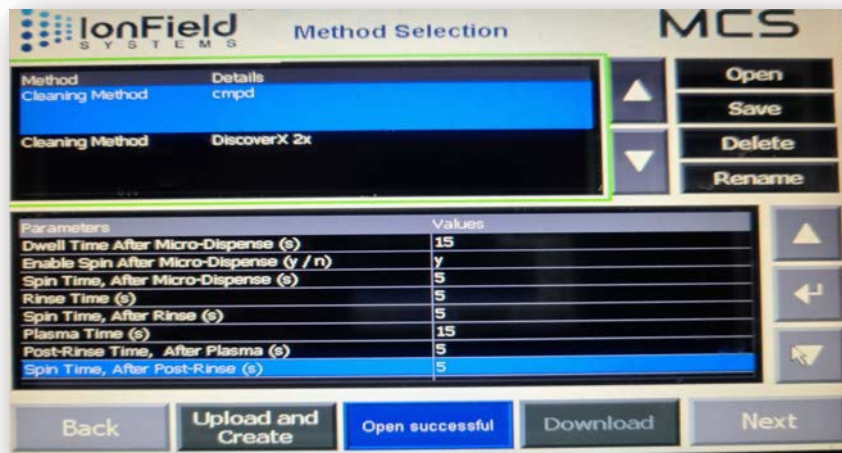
IonField SYSTEMS

Method Selection

MCS

| Method | Details |
|---|---|
| Cleaning Method | cmpd |
| Cleaning Method | DiscoverX 2x |

Open

Save

Delete

Rename

| Parameters | Values |
|---|---|
| Dwell Time After Micro-Dispense (s) | 15 |
| Enable Spin After Micro-Dispense (y / n) | y |
| Spin Time, After Micro-Dispense (s) | 5 |
| Rinse Time (s) | 5 |
| Spin Time, After Rinse (s) | 5 |
| Plasma Time (s) | 15 |
| Post-Rinse Time, After Plasma (s) | 5 |
| Spin Time, After Post-Rinse (s) | 5 |

Back

Upload and Create

Open successful

Download

Next